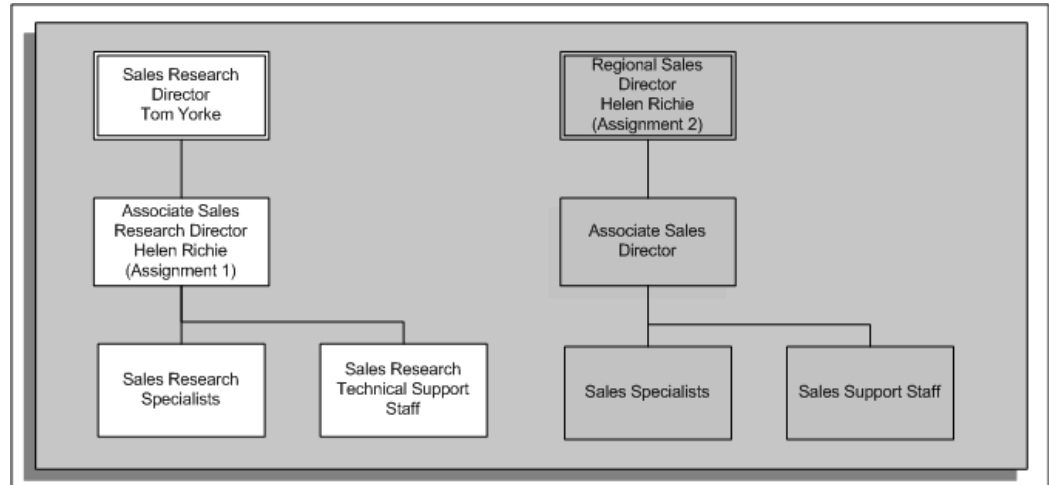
Sales Research Director Tom Yorke

Associate Sales Research Director Helen Richie (Assignment 1)

Sales Research Specialists

Sales Research Technical Support Staff

Regional Sales Director Helen Richie (Assignment 2)

Associate Sales Director

Sales Specialists

Sales Support Staff